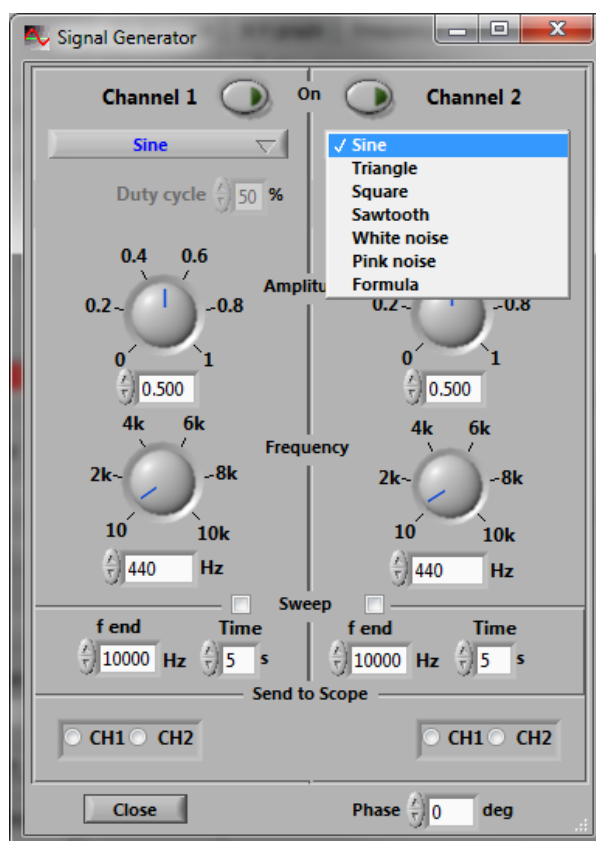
Signal Generator

Channel 1 On Channel 2

Sine

✓ Sine
Triangle
Square
Sawtooth
White noise
Pink noise
Formula

Duty cycle 50 %

Amplitu

0.4 0.6
0.2 0.8
0 1
0.500

0.2 0.8
0 1
0.500

Frequency

4k 6k
2k 8k
10 10k
440 Hz

4k 6k
2k 8k
10 10k
440 Hz

Sweep

f end Time
10000 Hz 5 s

f end Time
10000 Hz 5 s

Send to Scope

CH1 CH2

CH1 CH2

Close

Phase 0 deg